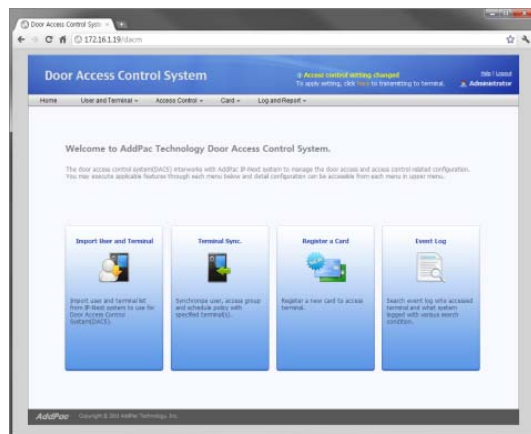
Door Access Control Syst ×

172.16.1.19/dacm

Door Access Control System

Access control setting changed
To apply setting, click here to transmitting to terminal.

Help | Logout
Administrator

Home
User and Terminal
Access Control
Card
Log and Report

Welcome to AddPac Technology Door Access Control System.

The door access control system(DACS) interworks with AddPac IP-Next system to manage the door access and access control-related configuration. You may execute applicable features through each menu below and detail configuration can be accessible from each menu in upper menu.

Import User and Terminal

Import user and terminal list from IP-Next system to use for Door Access Control System(DACS).

Terminal Sync.

Synchronize user, access group and schedule policy with specified terminal(s).

Register a Card

Register a new card to access terminal.

Event Log

Search event log who accessed terminal and what system logged with various search condition.

AddPac
Copyright © 2011 AddPac Technology, Inc.